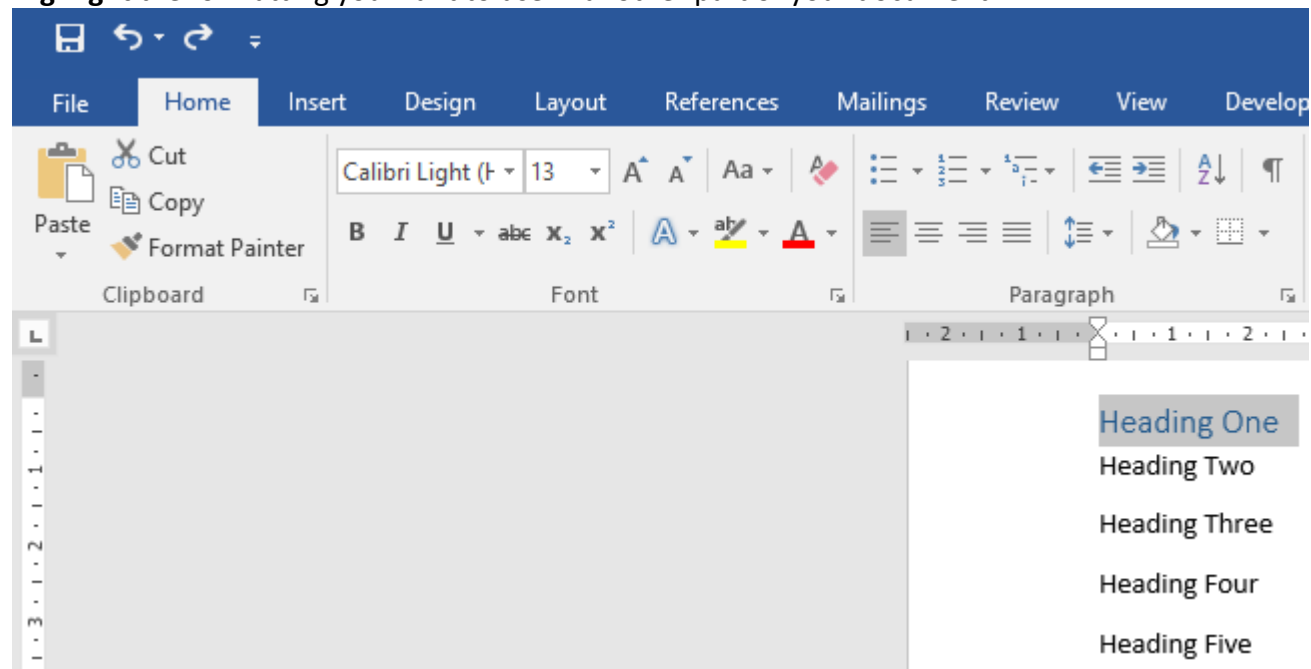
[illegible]

File Home Insert Design Layout References Mailings Review View Develop

Cut
Copy
Paste
Format Painter
Clipboard

Calibri Light (H 13
Aa
B I U abc $x_2$ $x^2$ A
Font

Paragraph

2 1 1 2

Heading One
Heading Two
Heading Three
Heading Four
Heading Five